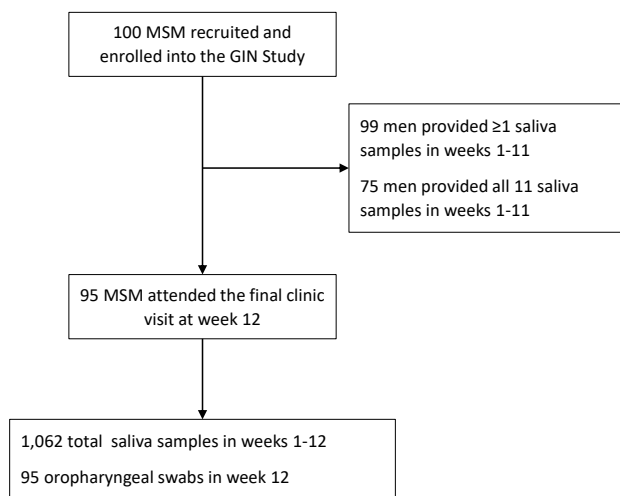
100 MSM recruited and enrolled into the GIN Study

99 men provided ≥1 saliva samples in weeks 1-11

75 men provided all 11 saliva samples in weeks 1-11

95 MSM attended the final clinic visit at week 12

1,062 total saliva samples in weeks 1-12

95 oropharyngeal swabs in week 12